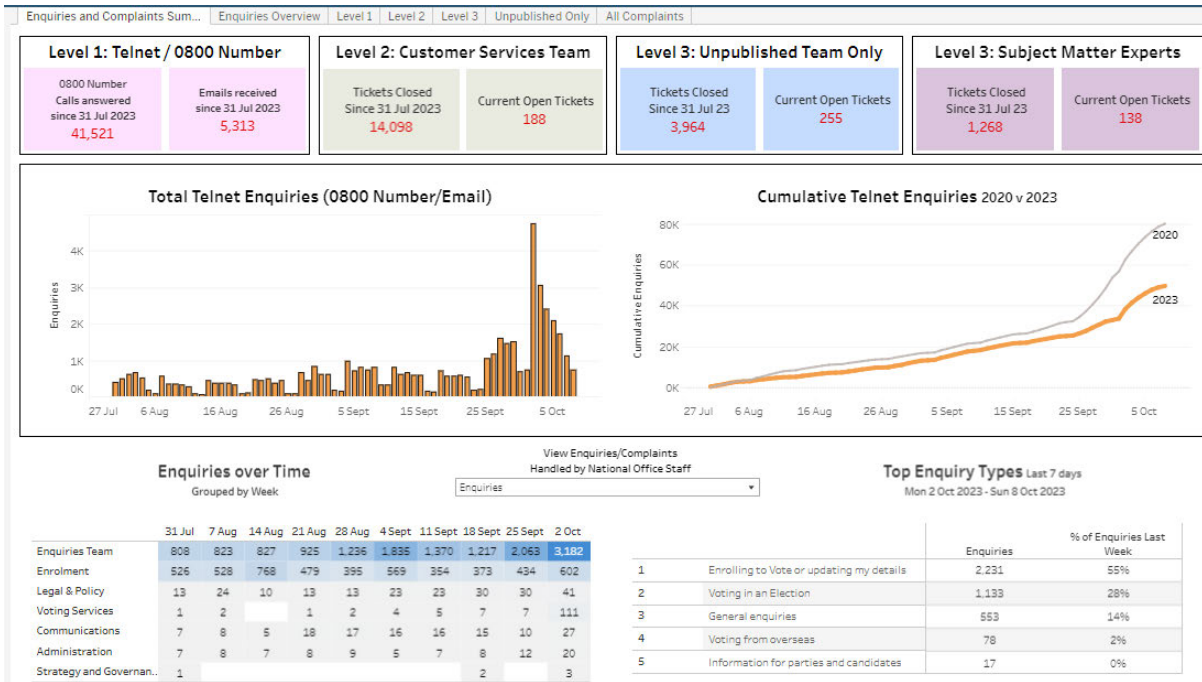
Enquiries and Complaints Sum... | Enquiries Overview | Level 1 | Level 2 | Level 3 | Unpublished Only | All Complaints

Level 1: Telnet / 0800 Number

0800 Number Calls answered since 31 Jul 2023
41,521

Emails received since 31 Jul 2023
5,313

Level 2: Customer Services Team

Tickets Closed Since 31 Jul 2023
14,098

Current Open Tickets
188

Level 3: Unpublished Team Only

Tickets Closed Since 31 Jul 23
3,964

Current Open Tickets
255

Level 3: Subject Matter Experts

Tickets Closed Since 31 Jul 23
1,268

Current Open Tickets
138

Total Telnet Enquiries (0800 Number/Email)

Enquiries
4K
3K
2K
1K
0K
27 Jul 6 Aug 16 Aug 26 Aug 5 Sept 15 Sept 25 Sept 5 Oct

Cumulative Telnet Enquiries 2020 v 2023

Cumulative Enquiries
80K
60K
40K
20K
0K
2020
2023
27 Jul 6 Aug 16 Aug 26 Aug 5 Sept 15 Sept 25 Sept 5 Oct

Enquiries over Time
Grouped by Week

View Enquiries/Complaints Handled by National Office Staff
Enquiries

Top Enquiry Types Last 7 days
Mon 2 Oct 2023 - Sun 8 Oct 2023

| | 31 Jul | 7 Aug | 14 Aug | 21 Aug | 28 Aug | 4 Sept | 11 Sept | 18 Sept | 25 Sept | 2 Oct |
|---|---|---|---|---|---|---|---|---|---|---|
| Enquiries Team | 808 | 823 | 827 | 925 | 1,236 | 1,835 | 1,370 | 1,217 | 2,063 | 3,182 |
| Enrolment | 526 | 528 | 768 | 479 | 395 | 569 | 354 | 373 | 434 | 602 |
| Legal & Policy | 13 | 24 | 10 | 13 | 13 | 23 | 23 | 30 | 30 | 41 |
| Voting Services | 1 | 2 | | 1 | 2 | 4 | 5 | 7 | 7 | 111 |
| Communications | 7 | 8 | 5 | 18 | 17 | 16 | 16 | 15 | 10 | 27 |
| Administration | 7 | 8 | 7 | 8 | 9 | 5 | 7 | 8 | 12 | 20 |
| Strategy and Governan.. | 1 | | | | | | | 2 | | 3 |

| | | Enquiries | % of Enquiries Last Week |
|---|---|---|---|
| 1 | Enrolling to Vote or updating my details | 2,231 | 55% |
| 2 | Voting in an Election | 1,133 | 28% |
| 3 | General enquiries | 553 | 14% |
| 4 | Voting from overseas | 78 | 2% |
| 5 | Information for parties and candidates | 17 | 0% |